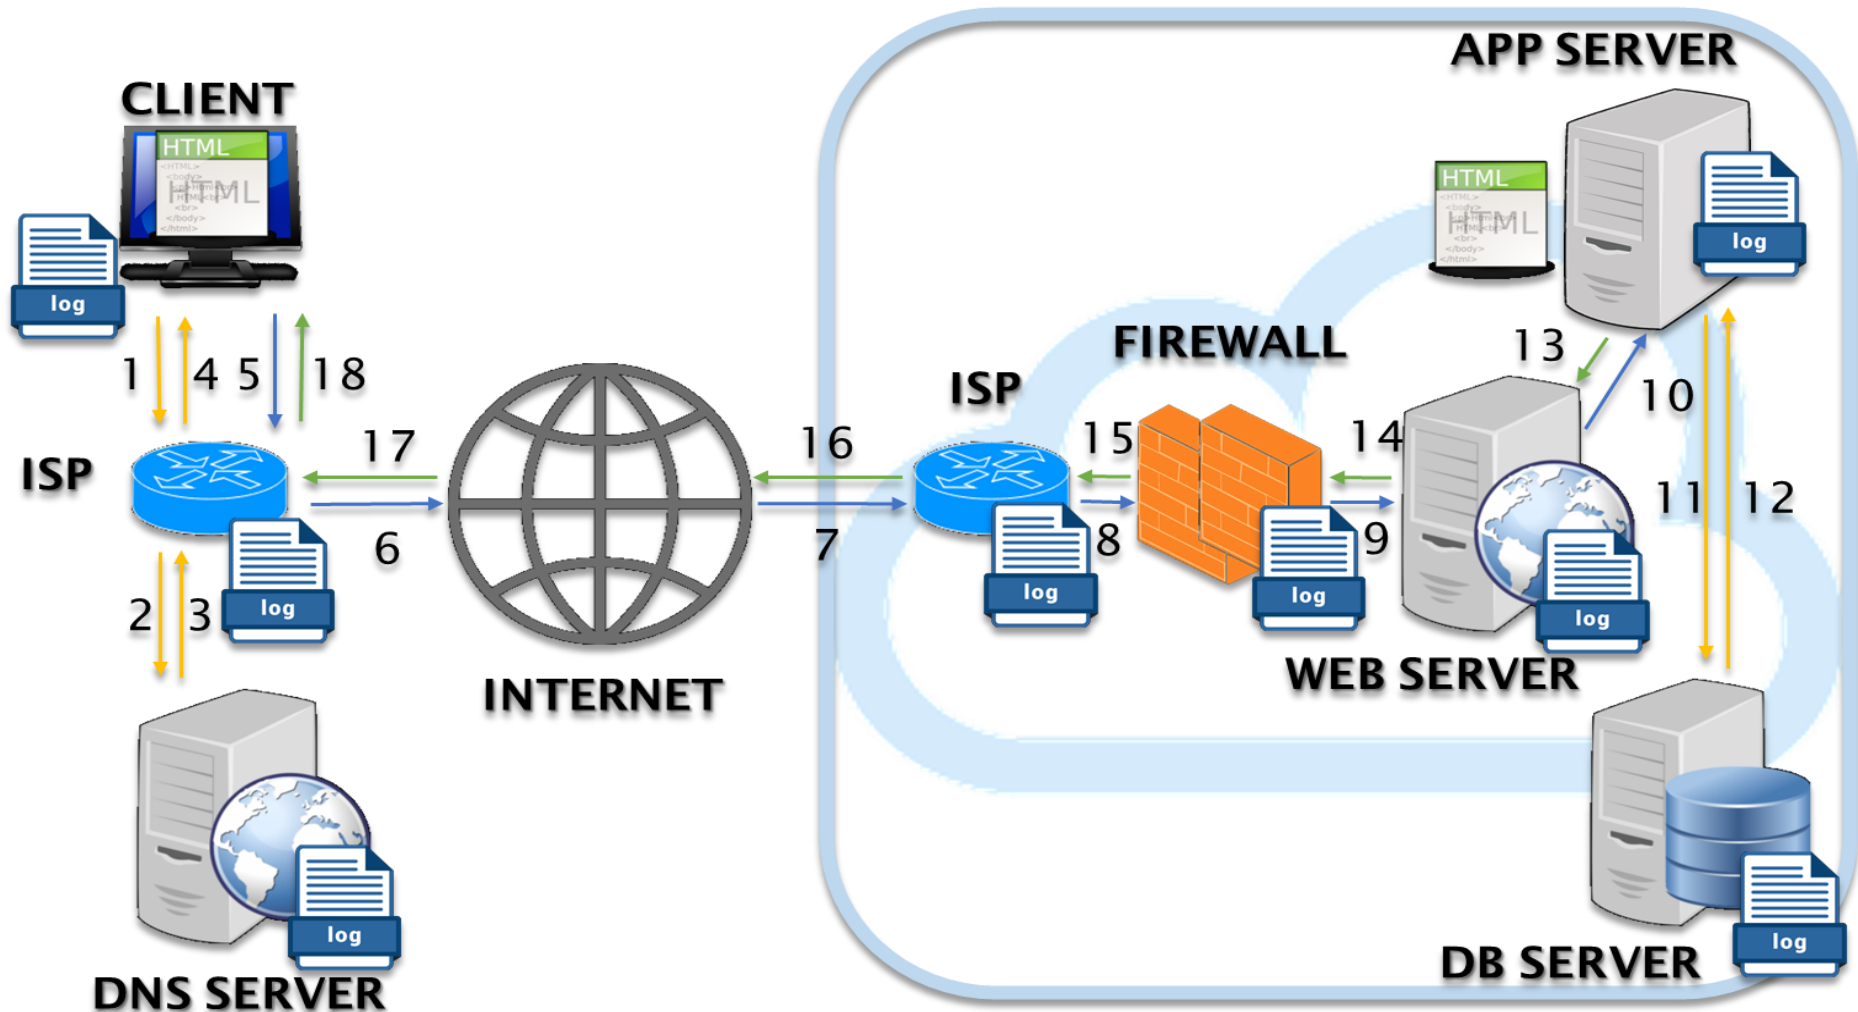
CLIENT

HTML

HTML

log

1 4 5 18

ISP

17

6

log

2 3

log

DNS SERVER

INTERNET

16

7

ISP

15

8

log

FIREWALL

log

14

9

APP SERVER

HTML

HTML

log

13

10

log

WEB SERVER

11 12

log

DB SERVER